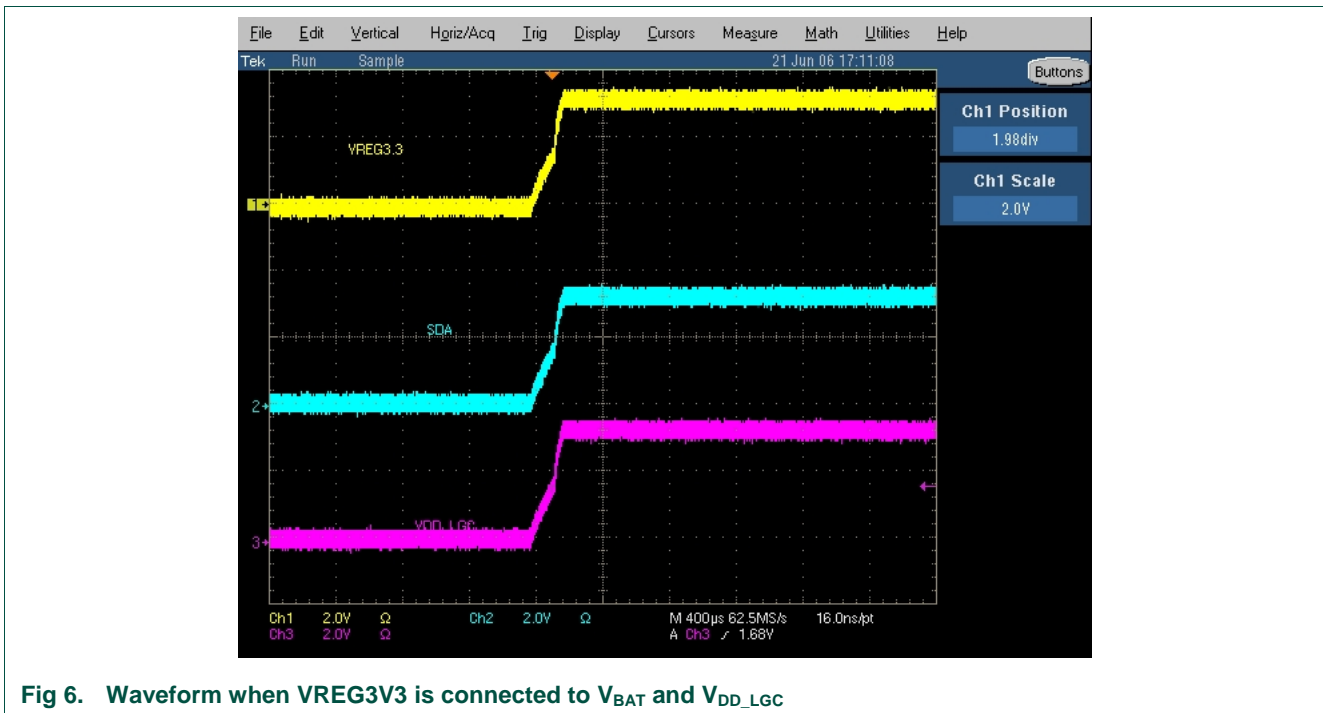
File Edit Vertical Horiz/Acq Trig Display Cursors Measure Math Utilities Help

Tek Run Sample 21 Jun 06 17:11:08

Buttons

Ch1 Position
1.98div

Ch1 Scale
2.0V

VREG3.3

1

SDA

2

VDD_LGC

3

Ch1 2.0V Ω Ch2 2.0V Ω M 400µs 62.5MS/s 16.0ns/pt
Ch3 2.0V Ω A Ch3 ⁄ 1.68V

Fig 6. Waveform when VREG3V3 is connected to $V_{BAT}$ and $V_{DD\_LGC}$